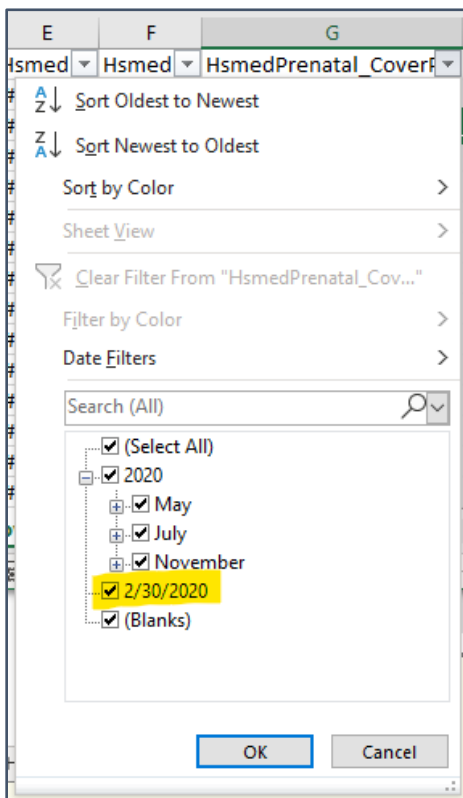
E F G

Hsmed Hsmed HsmedPrenatal_CoverF

Sort Oldest to Newest

Sort Newest to Oldest

Sort by Color

Sheet View

Clear Filter From "HsmedPrenatal_Cov..."

Filter by Color

Date Filters

Search (All)

(Select All)

2020

May

July

November

2/30/2020

(Blanks)

OK

Cancel